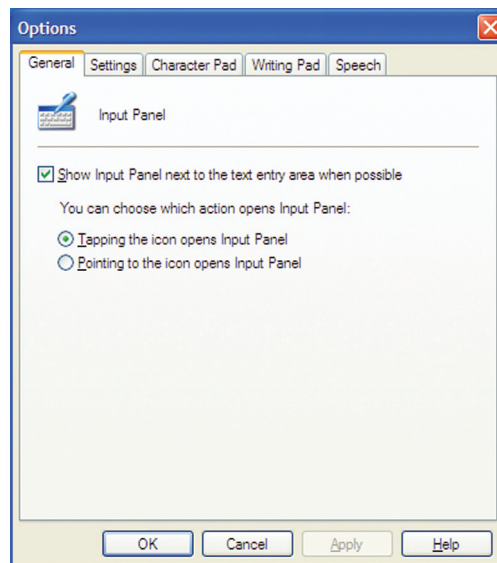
Options

General | Settings | Character Pad | Writing Pad | Speech

Input Panel

Show Input Panel next to the text entry area when possible

You can choose which action opens Input Panel:

Tapping the icon opens Input Panel

Pointing to the icon opens Input Panel

OK | Cancel | Apply | Help